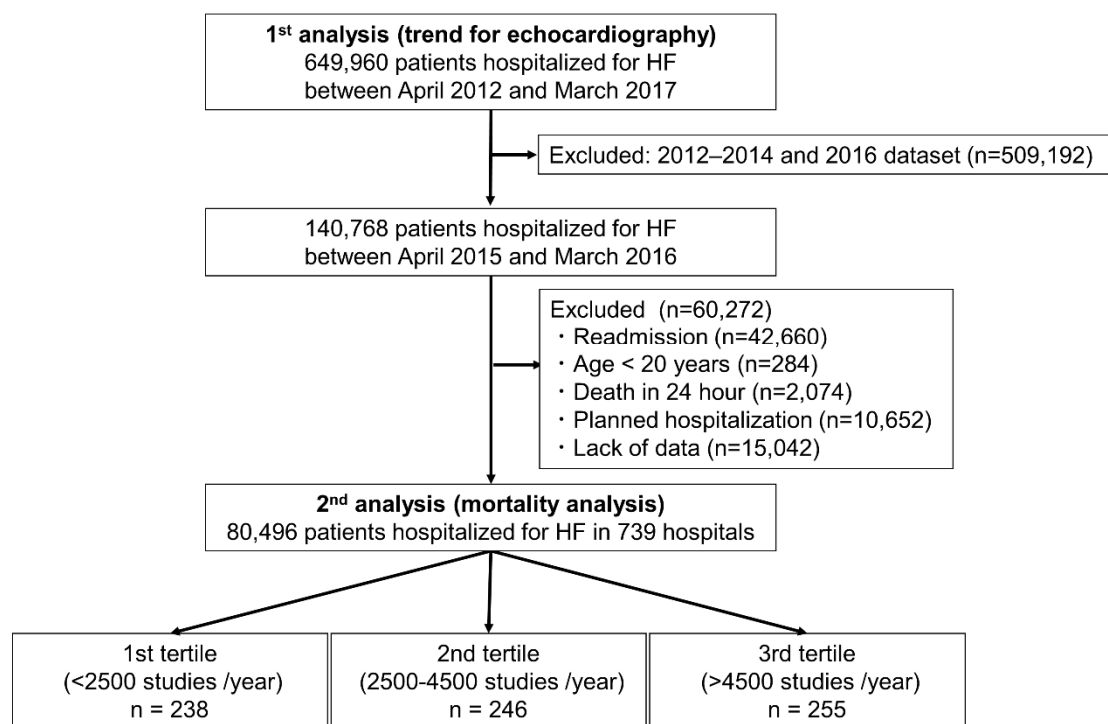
1$^{st}$ analysis (trend for echocardiography)
649,960 patients hospitalized for HF between April 2012 and March 2017

Excluded: 2012–2014 and 2016 dataset (n=509,192)

140,768 patients hospitalized for HF between April 2015 and March 2016

Excluded (n=60,272)
・Readmission (n=42,660)
・Age < 20 years (n=284)
・Death in 24 hour (n=2,074)
・Planned hospitalization (n=10,652)
・Lack of data (n=15,042)

2$^{nd}$ analysis (mortality analysis)
80,496 patients hospitalized for HF in 739 hospitals

1st tertile
(<2500 studies /year)
n = 238

2nd tertile
(2500-4500 studies /year)
n = 246

3rd tertile
(>4500 studies /year)
n = 255